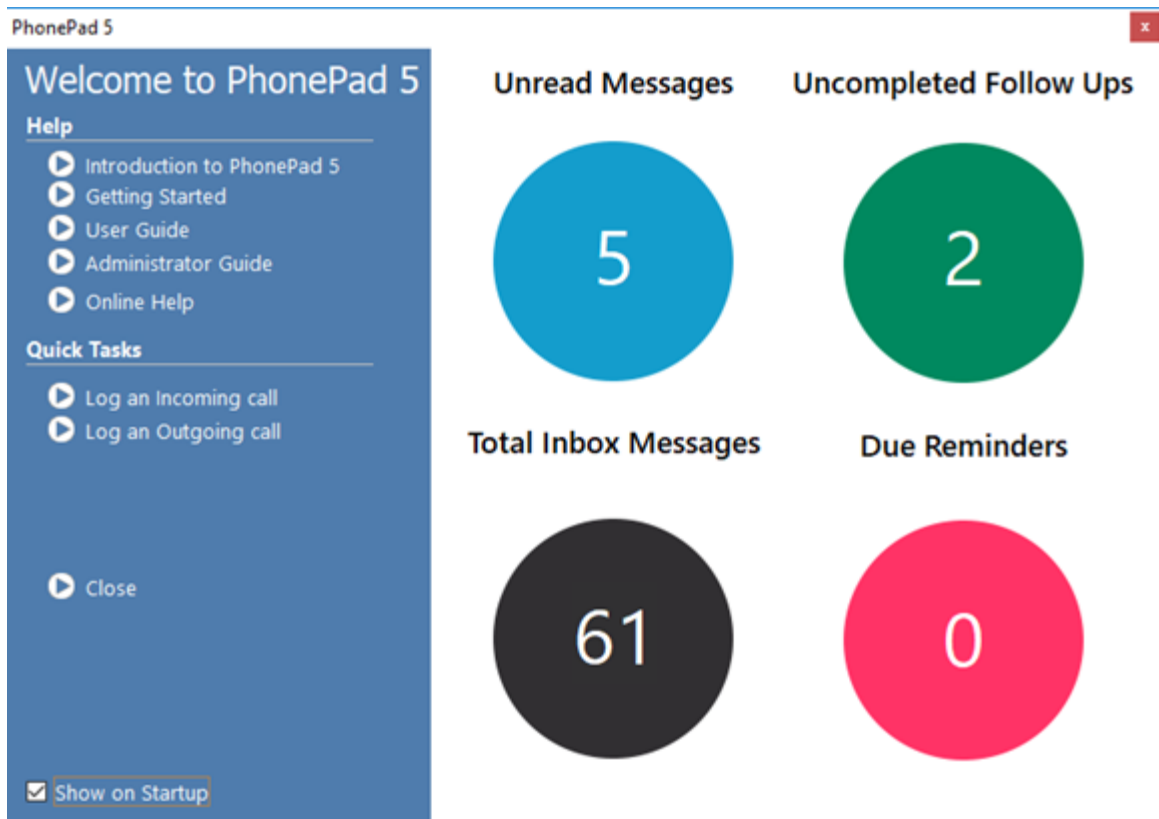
PhonePad 5

x

Welcome to PhonePad 5

Help

Introduction to PhonePad 5
Getting Started
User Guide
Administrator Guide
Online Help

Quick Tasks

Log an Incoming call
Log an Outgoing call

Close

Show on Startup

Unread Messages

5

Uncompleted Follow Ups

2

Total Inbox Messages

61

Due Reminders

0